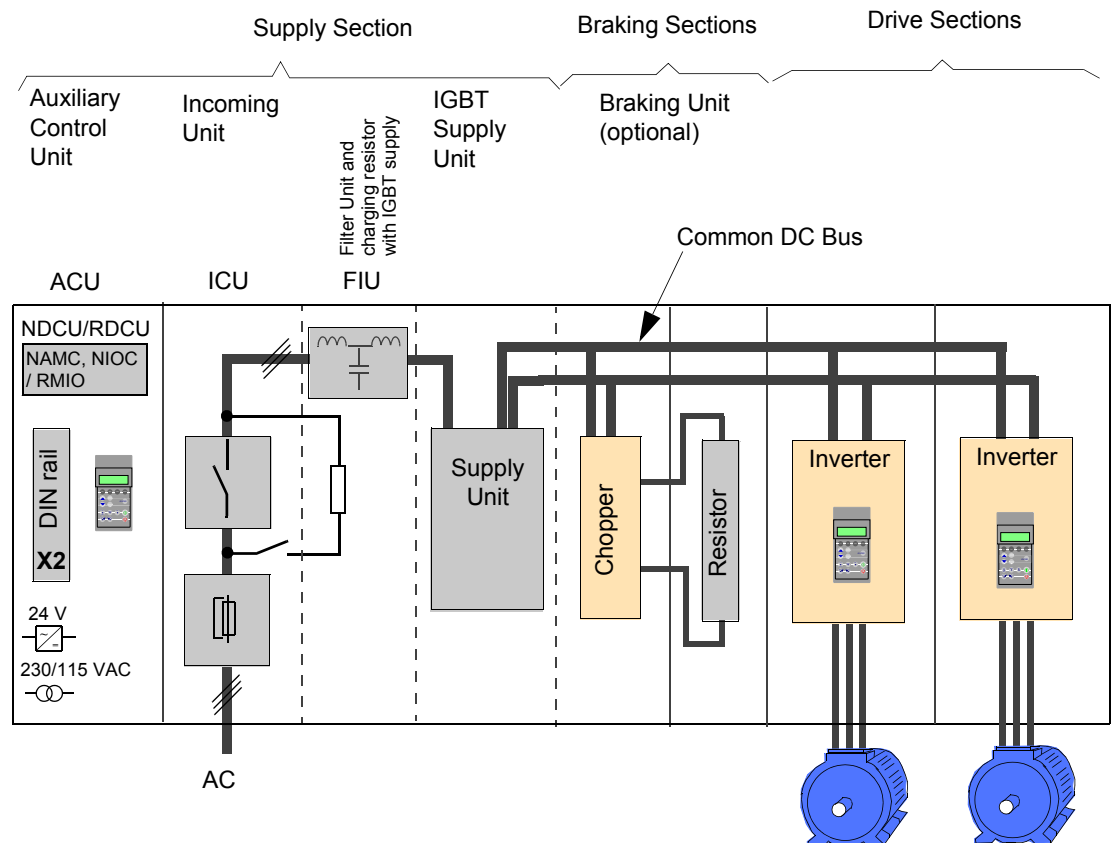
Supply Section

Braking Sections

Drive Sections

Auxiliary Control Unit

Incoming Unit

Filter Unit and charging resistor with IGBT supply

IGBT Supply Unit

Braking Unit (optional)

Common DC Bus

ACU

ICU

FIU

NDCU/RDCU

NAMC, NIOC / RMIO

DIN rail

X2

24 V

230/115 VAC

Supply Unit

Chopper

Resistor

Inverter

Inverter

AC